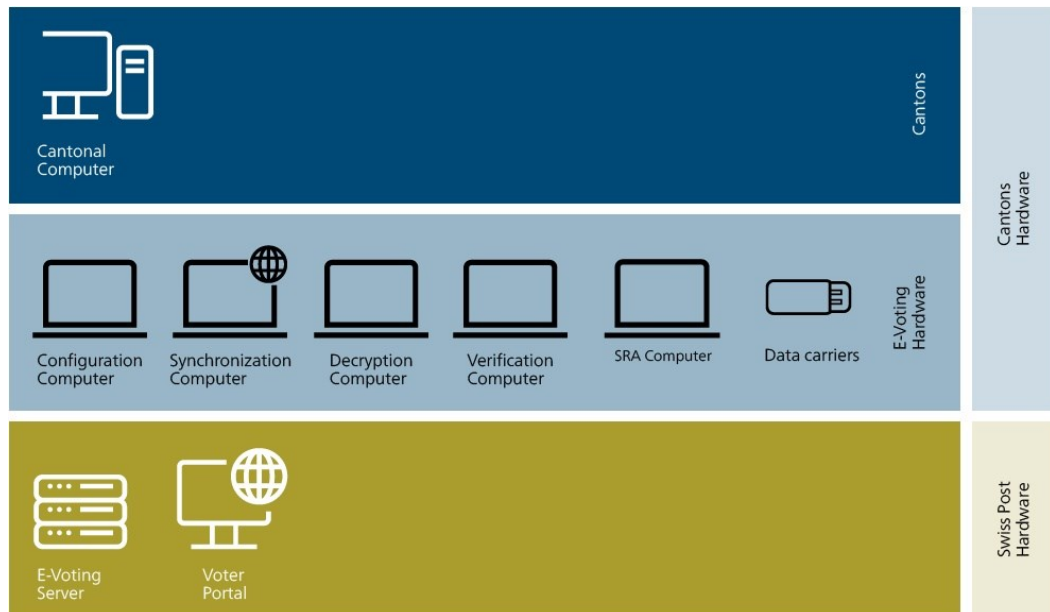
Cantonal Computer

Cantons

Configuration Computer

Synchronization Computer

Decryption Computer

Verification Computer

SRA Computer

Data carriers

E-Voting Hardware

Cantons Hardware

E-Voting Server

Voter Portal

Swiss Post Hardware